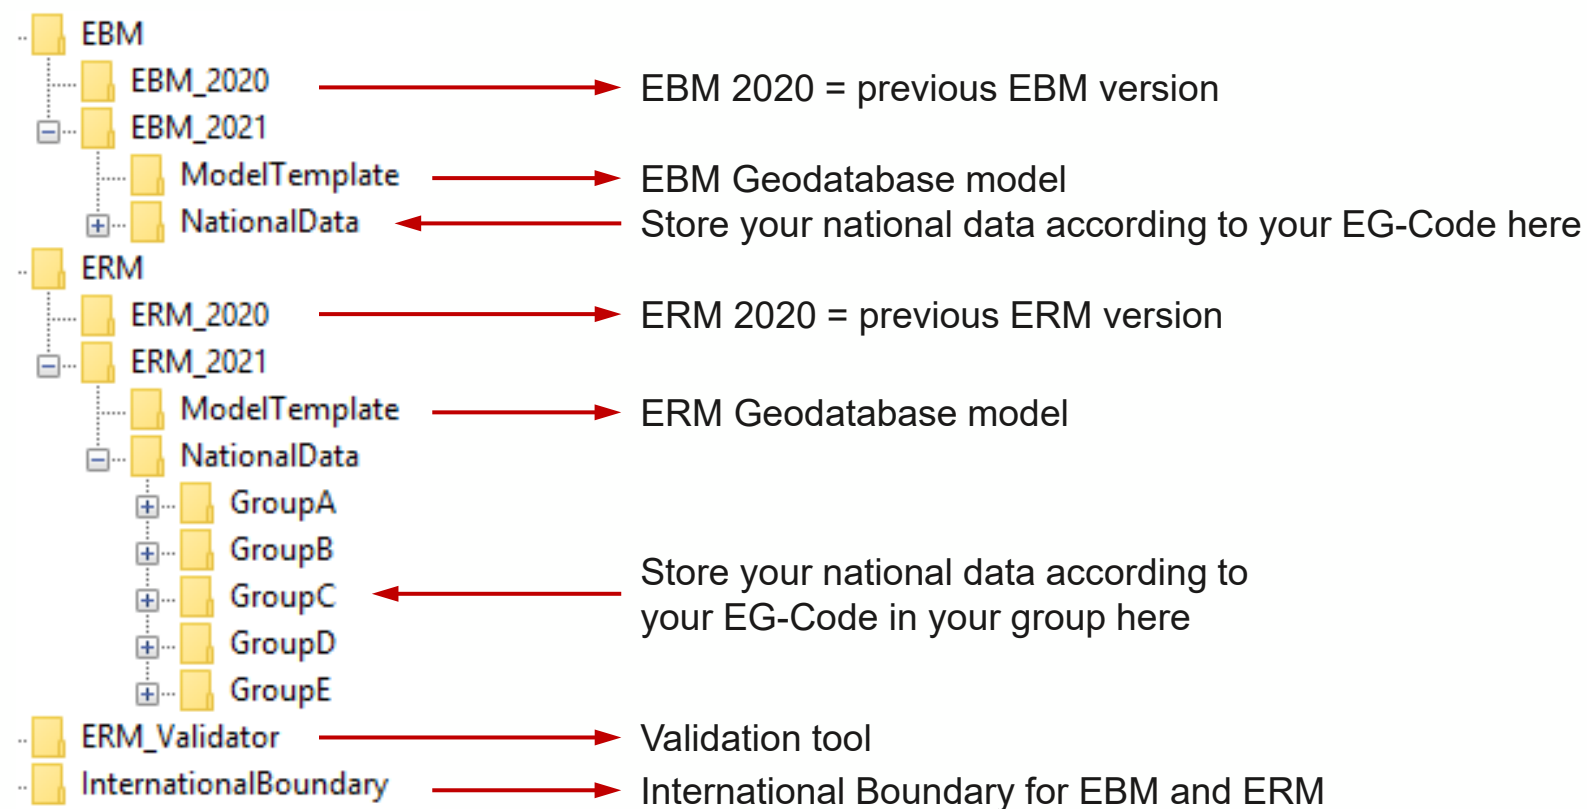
EBM
EBM_2020
EBM_2021
ModelTemplate
NationalData
ERM
ERM_2020
ERM_2021
ModelTemplate
NationalData
GroupA
GroupB
GroupC
GroupD
GroupE
ERM_Validator
InternationalBoundary

EBM 2020 = previous EBM version
EBM Geodatabase model
Store your national data according to your EG-Code here
ERM 2020 = previous ERM version
ERM Geodatabase model
Store your national data according to your EG-Code in your group here
Validation tool
International Boundary for EBM and ERM